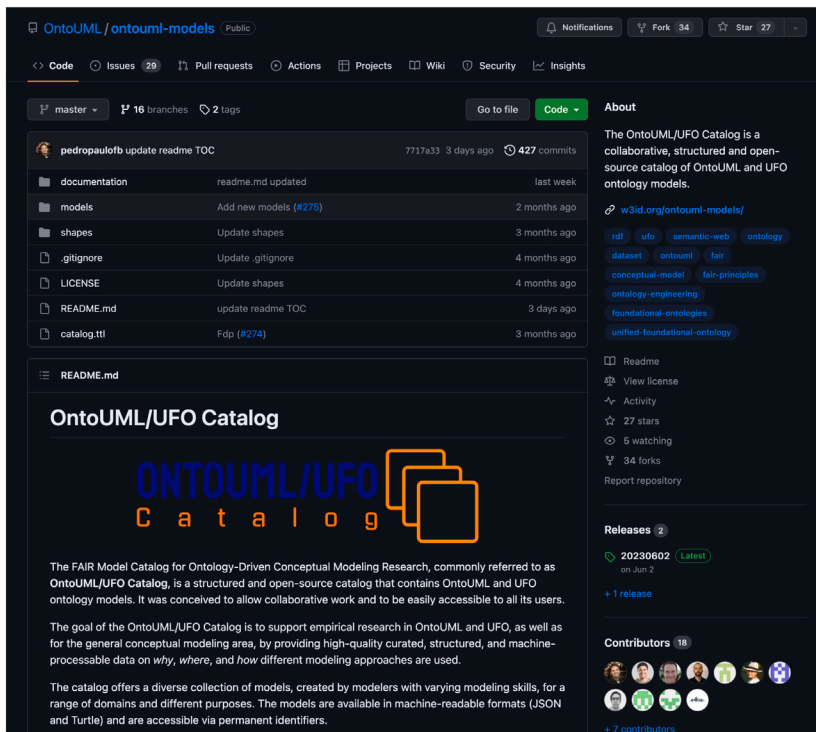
OntoUML / ontouml-models Public

Notifications Fork 34 Star 27

Code Issues 29 Pull requests Actions Projects Wiki Security Insights

master 16 branches 2 tags

Go to file Code

pedropaulofb update readme TOC 7717a33 3 days ago 427 commits

| | | |
|---|---|---|
| documentation | readme.md updated | last week |
| models | Add new models (#275) | 2 months ago |
| shapes | Update shapes | 3 months ago |
| .gitignore | Update .gitignore | 4 months ago |
| LICENSE | Update shapes | 4 months ago |
| README.md | update readme TOC | 3 days ago |
| catalog.ttl | Fdp (#274) | 3 months ago |

README.md

OntoUML/UFO Catalog

ONTOUML/UFO
Catalog

The FAIR Model Catalog for Ontology-Driven Conceptual Modeling Research, commonly referred to as **OntoUML/UFO Catalog**, is a structured and open-source catalog that contains OntoUML and UFO ontology models. It was conceived to allow collaborative work and to be easily accessible to all its users.

The goal of the OntoUML/UFO Catalog is to support empirical research in OntoUML and UFO, as well as for the general conceptual modeling area, by providing high-quality curated, structured, and machine-processable data on *why*, *where*, and *how* different modeling approaches are used.

The catalog offers a diverse collection of models, created by modelers with varying modeling skills, for a range of domains and different purposes. The models are available in machine-readable formats (JSON and Turtle) and are accessible via permanent identifiers.

About

The OntoUML/UFO Catalog is a collaborative, structured and open-source catalog of OntoUML and UFO ontology models.

w3id.org/ontouml-models/

rdf ufo semantic-web ontology dataset ontouml fair conceptual-model fair-principles ontology-engineering foundational-ontologies unified-foundational-ontology

Readme
View license
Activity
27 stars
5 watching
34 forks
Report repository

Releases 2

20230602 Latest
on Jun 2

+ 1 release

Contributors 18

+ 7 contributors